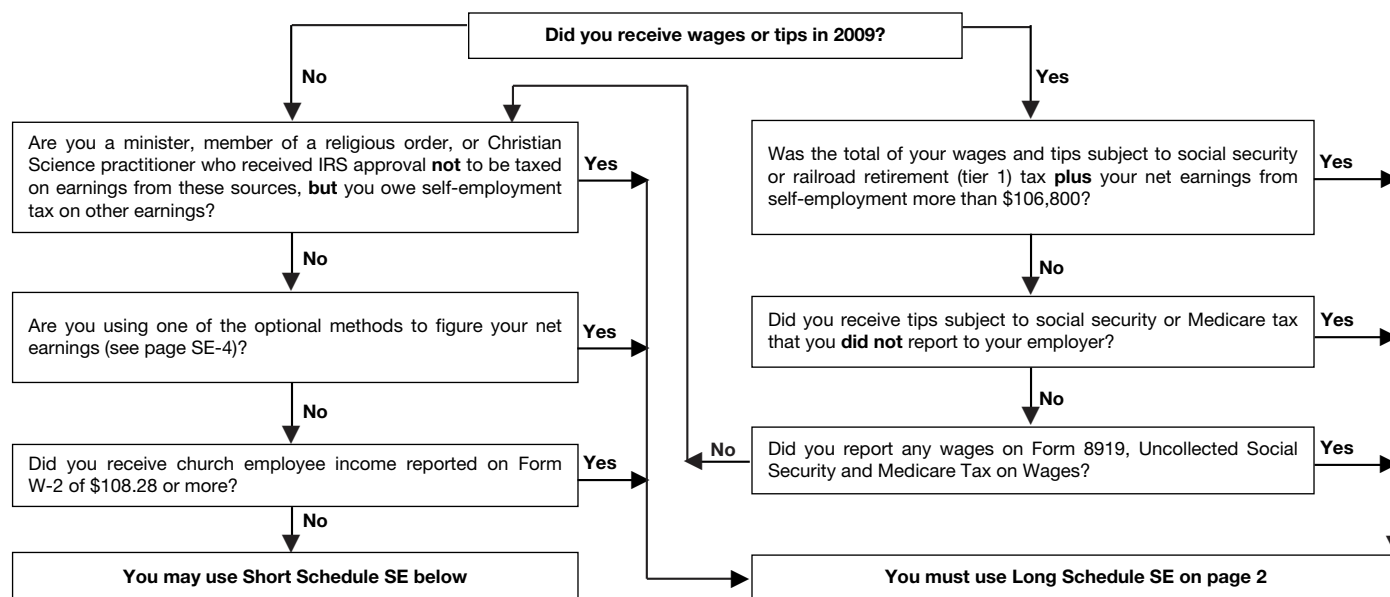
Did you receive wages or tips in 2009?

No

Yes

Are you a minister, member of a religious order, or Christian Science practitioner who received IRS approval **not** to be taxed on earnings from these sources, **but** you owe self-employment tax on other earnings?

Yes

No

Are you using one of the optional methods to figure your net earnings (see page SE-4)?

Yes

No

Did you receive church employee income reported on Form W-2 of $108.28 or more?

Yes

No

You may use Short Schedule SE below

Was the total of your wages and tips subject to social security or railroad retirement (tier 1) tax **plus** your net earnings from self-employment more than $106,800?

Yes

No

Did you receive tips subject to social security or Medicare tax that you **did not** report to your employer?

Yes

No

No

Did you report any wages on Form 8919, Uncollected Social Security and Medicare Tax on Wages?

Yes

You must use Long Schedule SE on page 2